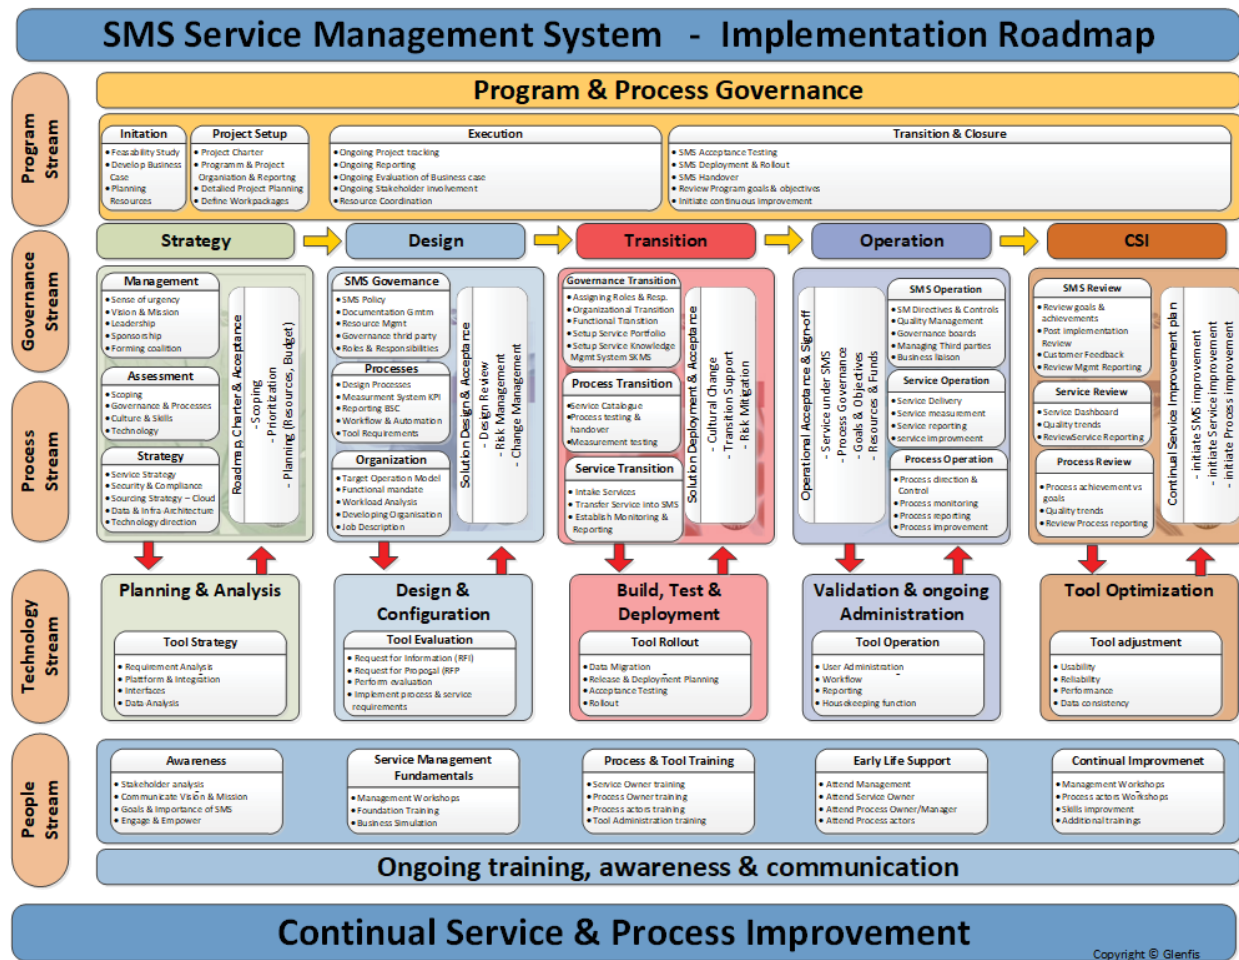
SMS Service Management System - Implementation Roadmap

Program Stream

Program & Process Governance

Initation
• Feasability Study
• Develop Business Case
• Planning Resources

Project Setup
• Project Charter
• Program & Project Organisation & Reportng
• Detailed Project Planning
• Define Workpackages

Execution
• Ongoing Project tracking
• Ongoing Reporting
• Ongoing Evaluation of Business case
• Ongoing Stakeholder involvement
• Resource Coordination

Transition & Closure
• SMS Acceptance Testing
• SMS Deployment & Rollout
• SMS Handover
• Review Program goals & objectives
• Initiate continuous improvement

Governance Stream

Process Stream

Strategy

Design

Transition

Operation

CSI

Management
• Sense of urgency
• Vision & Mission
• Leadership
• Sponsorship
• Forming coalition

Assessment
• Scoping
• Governance & Processes
• Culture & Skills
• Technology

Strategy
• Service Strategy
• Security & Compliance
• Sourcing Strategy – Cloud
• Data & Infra Architecture
• Technology direction

Roadmap, Charter & Acceptance
- Scoping
- Prioritization
- Planning (Resources, Budget)

SMS Governance
• SMS Policy
• Documentation Gmtm
• Resource Mgmt
• Governance third party
• Roles & Responsibilities

Processes
• Design Processes
• Measurement System KPI
• Reporting BSC
• Workflow & Automation
• Tool Requirements

Organization
• Target Operation Model
• Functional mandate
• Workload Analysis
• Developing Organisation
• Job Description

Solution Design & Acceptance
- Design Review
- Risk Management
- Change Management

Governance Transition
• Assigning Roles & Resp.
• Organizational Transition
• Functional Transition
• Setup Service Portfolio
• Setup Service Knowledge Mgmt System SKMS

Process Transition
• Service Catalogue
• Process testing & handover
• Measurement testing

Service Transition
• Intake Services
• Transfer Service into SMS
• Establish Monitoring & Reporting

Solution Deployment & Acceptance
- Cultural Change
- Transition Support
- Risk Mitigation

Operational Acceptance & Sign-off
- Service under SMS
- Process Governance
- Goals & Objectives
- Resources & Funds

SMS Operation
• SM Directives & Controls
• Quality Management
• Governance boards
• Managing Third parties
• Business liaison

Service Operation
• Service Delivery
• Service measurement
• Service reporting
• service improvement

Process Operation
• Process direction & Control
• Process monitoring
• Process reporting
• Process improvement

SMS Review
• Review goals & achievements
• Post implementation Review
• Customer Feedback
• Review Mgmt Reporting

Service Review
• Service Dashboard
• Quality trends
• ReviewService Reporting

Process Review
• Process achievement vs goals
• Quality trends
• Review Process reporting

Continual Service Improvement plan
- initiate SMS improvement
- initiate Service improvement
- initiate Process improvement

Technology Stream

Planning & Analysis

Tool Strategy
• Requirement Analysis
• Plattform & Integration
• Interfaces
• Data Analysis

Design & Configuration

Tool Evaluation
• Request for Information (RFI)
• Request for Proposal (RFP
• Perform evaluation
• Implement process & service requirements

Build, Test & Deployment

Tool Rollout
• Data Migration
• Release & Deployment Planning
• Acceptance Testing
• Rollout

Validation & ongoing Administration

Tool Operation
• User Administration
• Workflow
• Reporting
• Housekeeping function

Tool Optimization

Tool adjustment
• Usability
• Reliability
• Performance
• Data consistency

People Stream

Awareness
• Stakeholder analysis
• Communicate Vision & Mission
• Goals & Importance of SMS
• Engage & Empower

Service Management Fundamentals
• Management Workshops
• Foundation Training
• Business Simulation

Process & Tool Training
• Service Owner training
• Process Owner training
• Process actors training
• Tool Administration training

Early Life Support
• Attend Management
• Attend Service Owner
• Attend Process Owner/Manager
• Attend Process actors

Continual Improvmenet
• Management Workshops
• Process actors Workshops
• Skills improvment
• Additional trainings

Ongoing training, awareness & communication

Continual Service & Process Improvement

Copyright © Glenfis